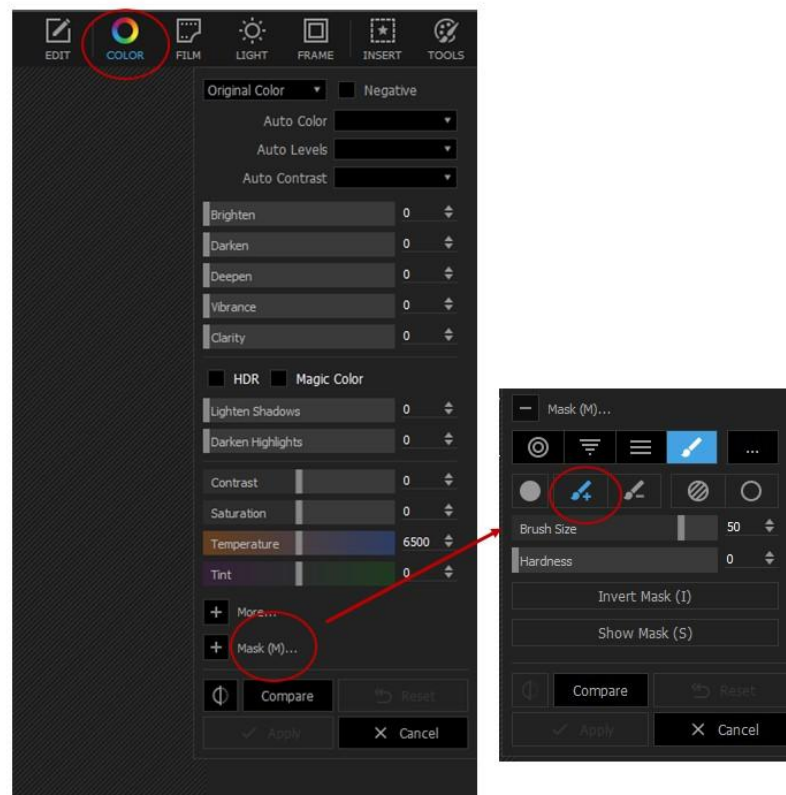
EDIT COLOR FILM LIGHT FRAME INSERT TOOLS

Original Color Negative

Auto Color

Auto Levels

Auto Contrast

Brighten 0

Darken 0

Deepen 0

Vibrance 0

Clarity 0

HDR Magic Color

Lighten Shadows 0

Darken Highlights 0

Contrast 0

Saturation 0

Temperature 6500

Tint 0

More...

Mask (M)...

Compare Reset

Apply Cancel

Mask (M)...

...

Brush Size 50

Hardness 0

Invert Mask (I)

Show Mask (S)

Compare Reset

Apply Cancel